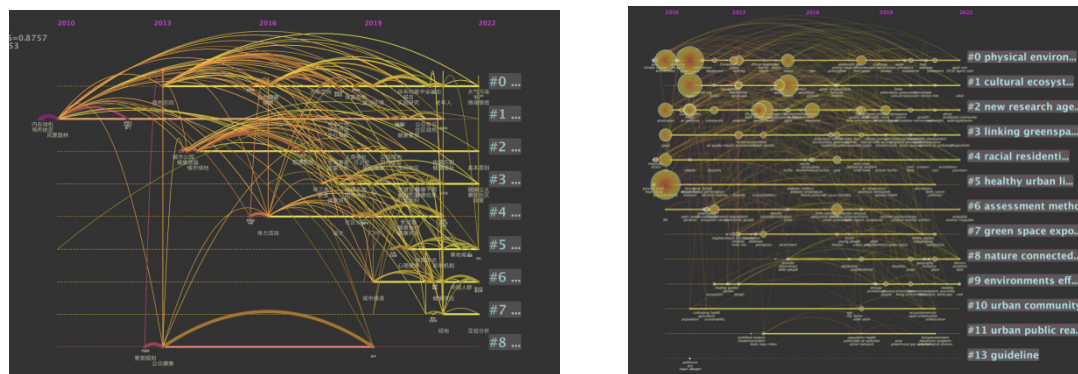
2010 2013 2016 2019 2022

S=0.8757
53

#0 ...
#1 ...
#2 ...
#3 ...
#4 ...
#5 ...
#6 ...
#7 ...
#8 ...

2010 2013 2016 2019 2022

#0 physical environ...
#1 cultural ecosyst...
#2 new research age...
#3 linking greenspa...
#4 racial residenti...
#5 healthy urban li...
#6 assessment metho...
#7 green space expo...
#8 nature connected...
#9 environments eff...
#10 urban community...
#11 urban public rea...
#13 guideline